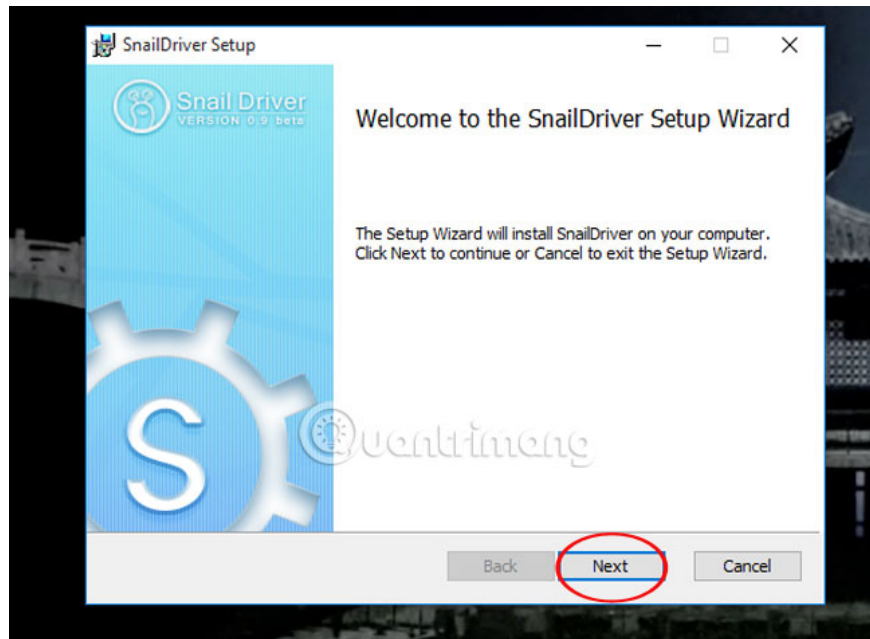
SnailDriver Setup

Snail Driver
VERSION 0.9 beta

Welcome to the SnailDriver Setup Wizard

The Setup Wizard will install SnailDriver on your computer. Click Next to continue or Cancel to exit the Setup Wizard.

S

Quantrimang

Back
Next
Cancel